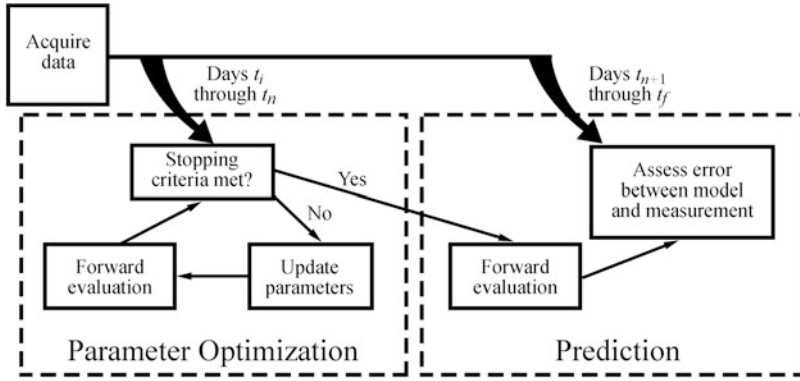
Acquire data

Days $t_i$ through $t_n$

Days $t_{n+1}$ through $t_f$

Stopping criteria met?

Yes

No

Assess error between model and measurement

Forward evaluation

Update parameters

Forward evaluation

Parameter Optimization

Prediction